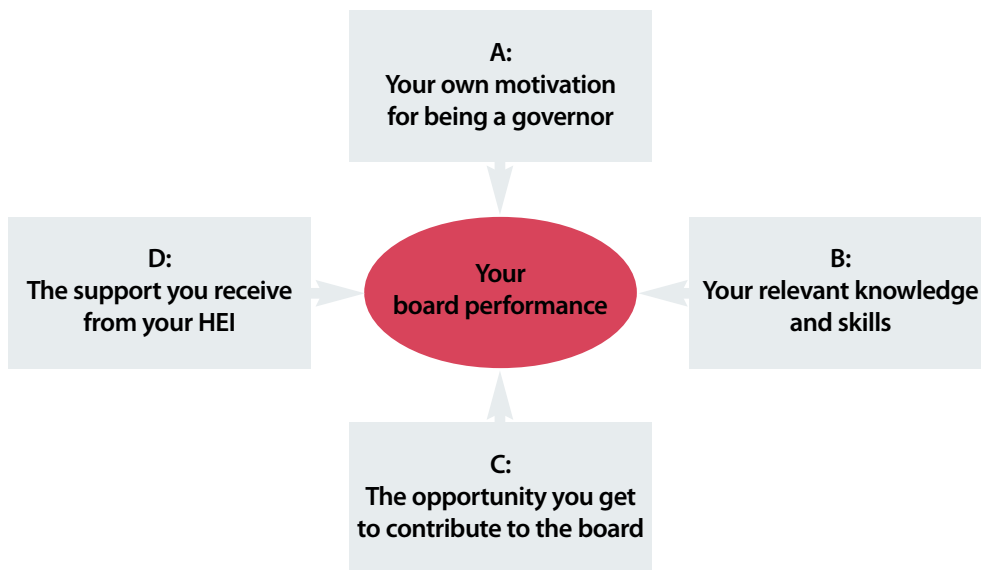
A:
Your own motivation for being a governor

D:
The support you receive from your HEI

Your board performance

B:
Your relevant knowledge and skills

C:
The opportunity you get to contribute to the board